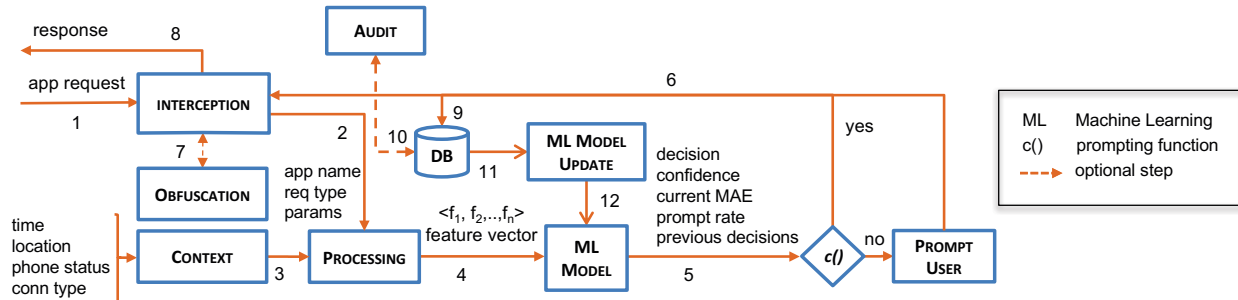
response
8
app request
1
INTERCEPTION
AUDIT
6
9
10
DB
ML MODEL UPDATE
yes
2
7
11
decision
confidence
current MAE
prompt rate
previous decisions
app name
req type
params
OBFUSCATION
12
$<f_1, f_2,..,f_n>$
feature vector
time
location
phone status
conn type
CONTEXT
3
PROCESSING
4
ML MODEL
5
c()
no
PROMPT USER
ML Machine Learning
c() prompting function
optional step